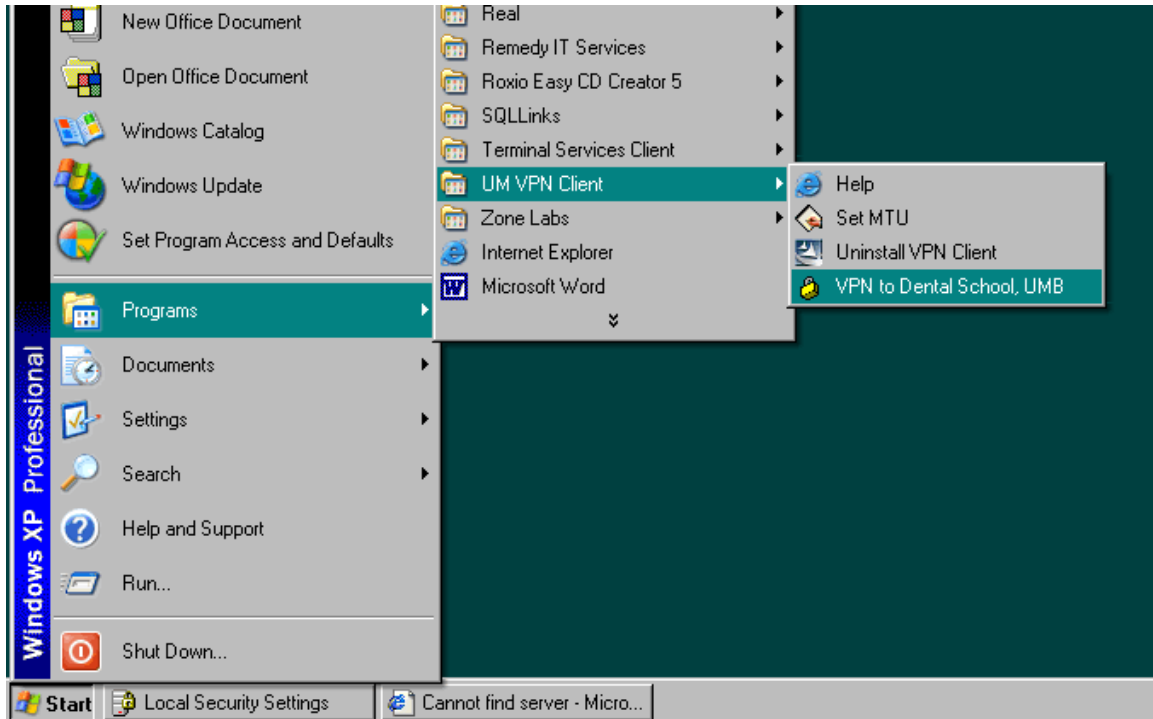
New Office Document
Open Office Document
Windows Catalog
Windows Update
Set Program Access and Defaults
Programs
Documents
Settings
Search
Help and Support
Run...
Shut Down...

Windows XP Professional

Real
Remedy IT Services
Roxio Easy CD Creator 5
SQLLinks
Terminal Services Client
UM VPN Client
Zone Labs
Internet Explorer
Microsoft Word

Help
Set MTU
Uninstall VPN Client
VPN to Dental School, UMB

Start
Local Security Settings
Cannot find server - Micro...